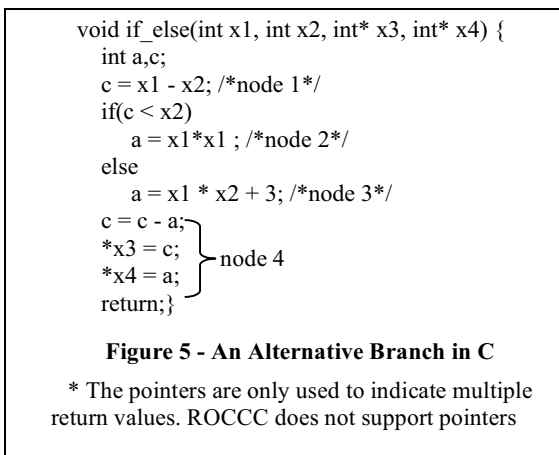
void if_else(int x1, int x2, int* x3, int* x4) {
int a,c;
c = x1 - x2; /*node 1*/
if(c < x2)
a = x1*x1 ; /*node 2*/
else
a = x1 * x2 + 3; /*node 3*/
c = c - a;
*x3 = c;
*x4 = a;
return;}

node 4

**Figure 5 - An Alternative Branch in C**

* The pointers are only used to indicate multiple return values. ROCCC does not support pointers